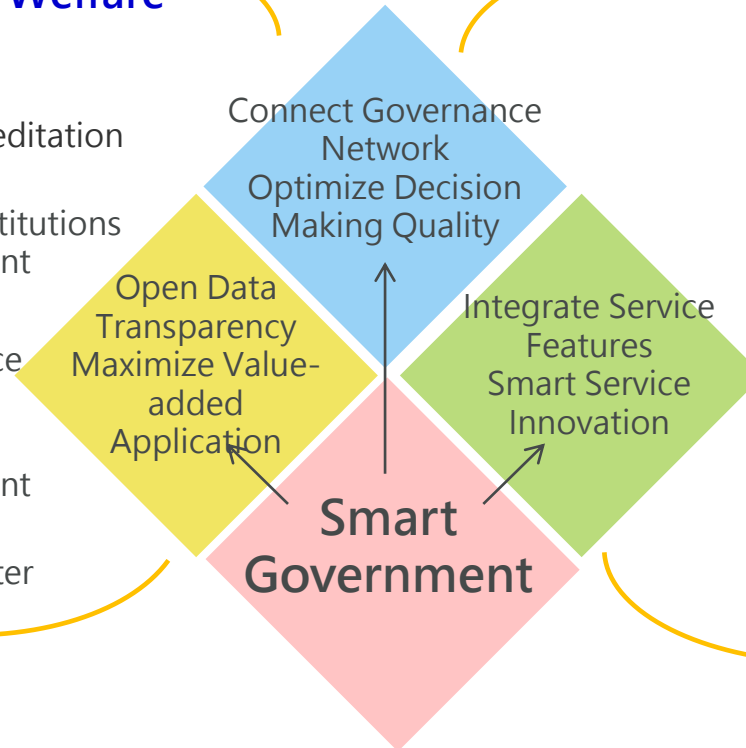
Welfare

editation

titutions
nt

ce

nt

ter

Connect Governance Network
Optimize Decision Making Quality

Open Data Transparency
Maximize Value-added Application

Integrate Service Features
Smart Service Innovation

Smart Government